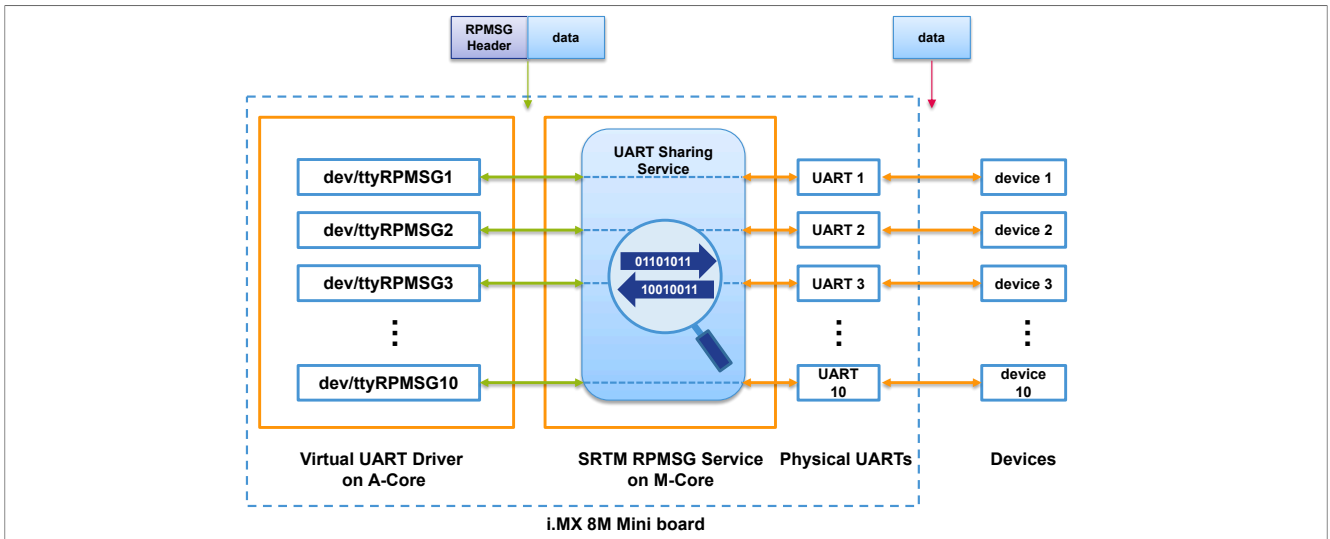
RPMSG Header

data

data

dev/ttyRPMSG1

dev/ttyRPMSG2

dev/ttyRPMSG3

⋮

dev/ttyRPMSG10

UART Sharing Service

01101011

10010011

UART 1

UART 2

UART 3

⋮

UART 10

device 1

device 2

device 3

⋮

device 10

Virtual UART Driver on A-Core

SRTM RPMSG Service on M-Core

Physical UARTs

Devices

i.MX 8M Mini board